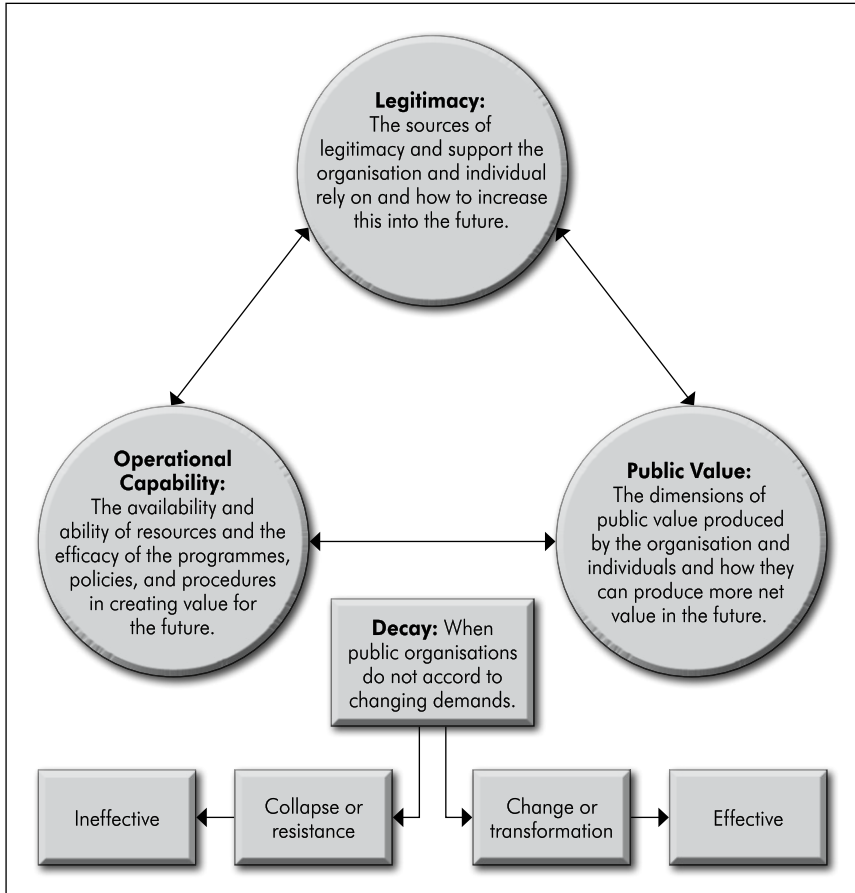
**Legitimacy:** The sources of legitimacy and support the organisation and individual rely on and how to increase this into the future.

**Operational Capability:** The availability and ability of resources and the efficacy of the programmes, policies, and procedures in creating value for the future.

**Public Value:** The dimensions of public value produced by the organisation and individuals and how they can produce more net value in the future.

**Decay:** When public organisations do not accord to changing demands.

Ineffective

Collapse or resistance

Change or transformation

Effective